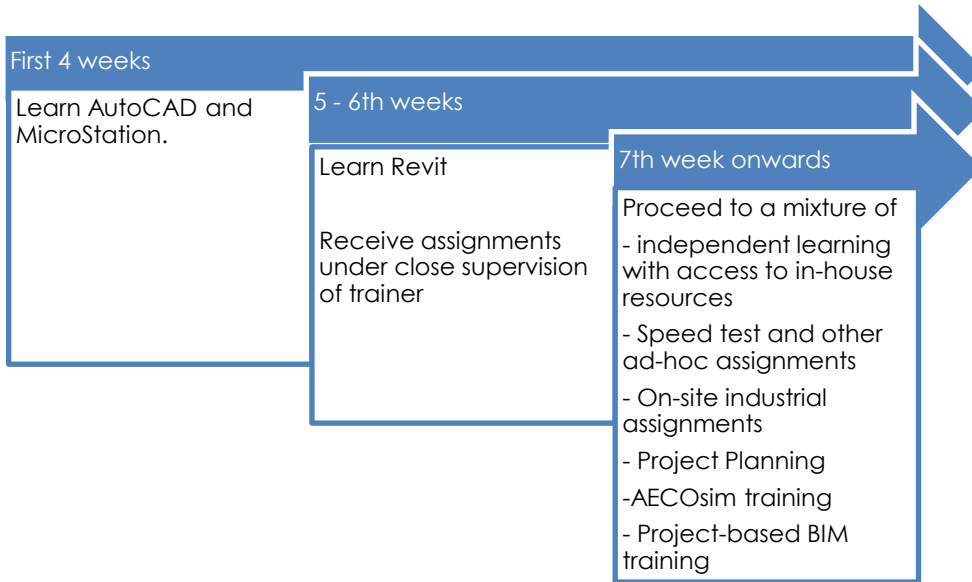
First 4 weeks

Learn AutoCAD and MicroStation.

5 - 6th weeks

Learn Revit

Receive assignments under close supervision of trainer

7th week onwards

Proceed to a mixture of

- independent learning with access to in-house resources

- Speed test and other ad-hoc assignments

- On-site industrial assignments

- Project Planning

-AECOsim training

- Project-based BIM training